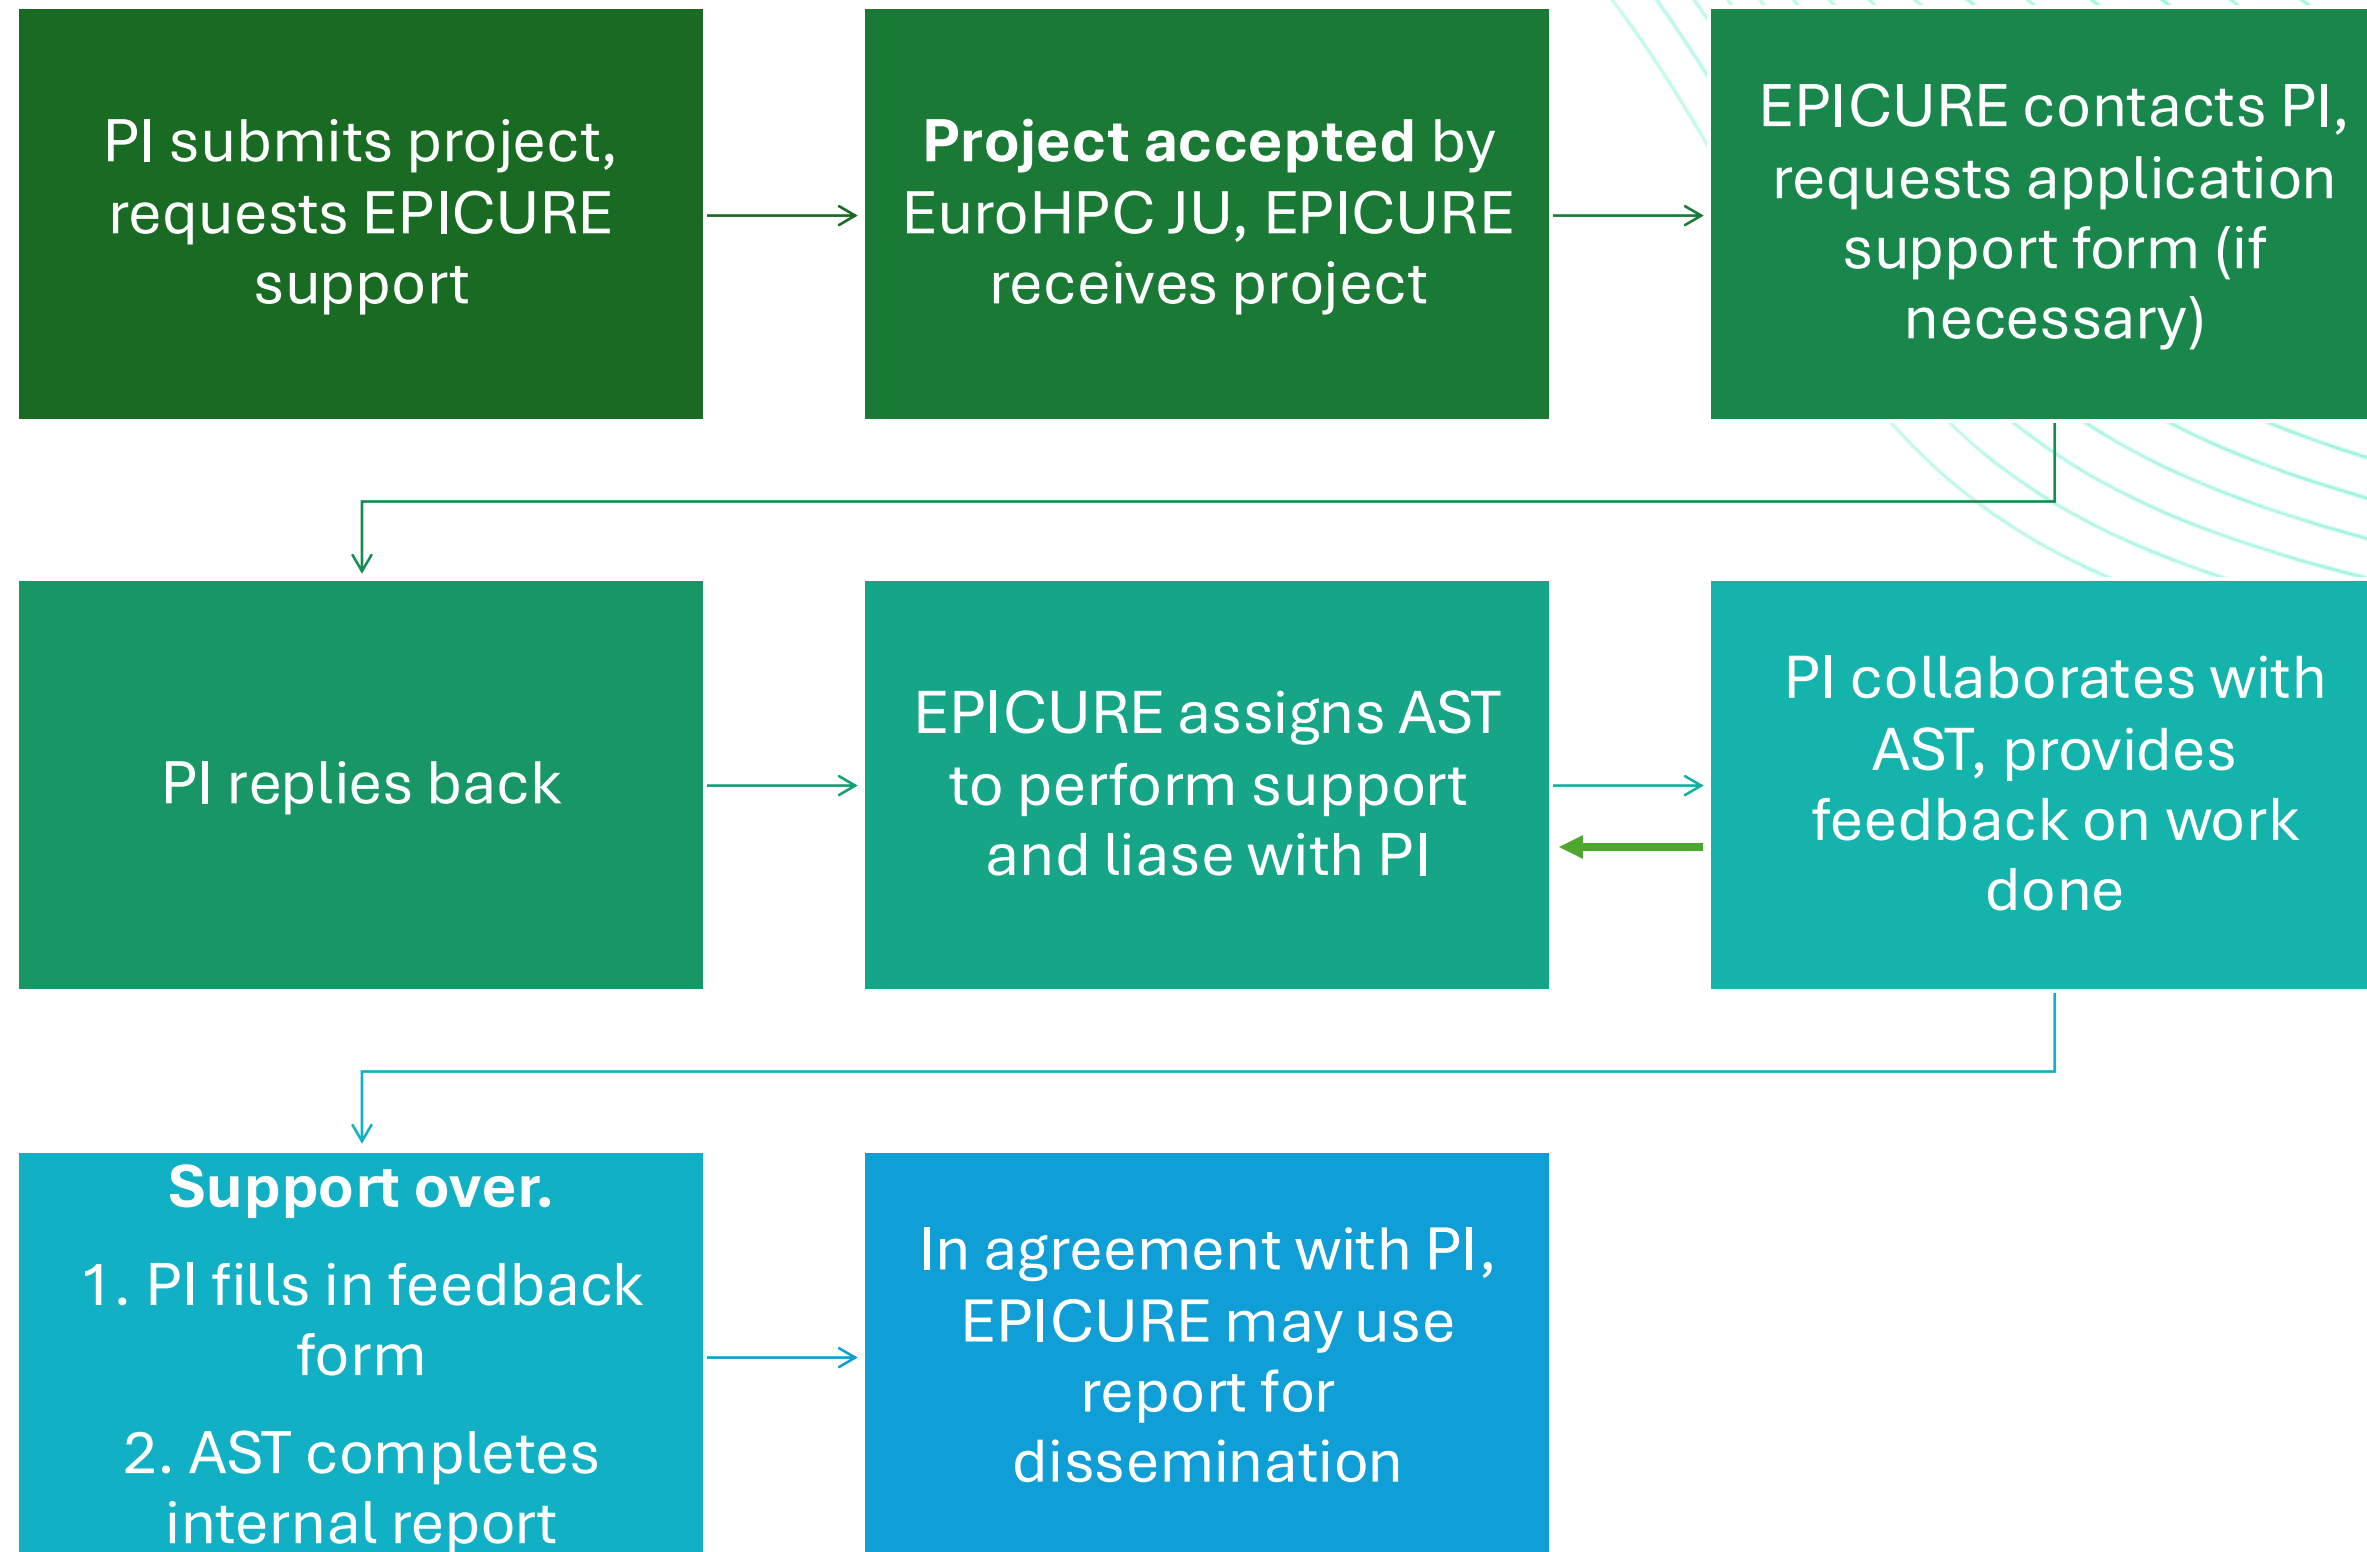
PI submits project, requests EPICURE support

**Project accepted** by EuroHPC JU, EPICURE receives project

EPICURE contacts PI, requests application support form (if necessary)

PI replies back

EPICURE assigns AST to perform support and liase with PI

PI collaborates with AST, provides feedback on work done

**Support over.**

1. PI fills in feedback form

2. AST completes internal report

In agreement with PI, EPICURE may use report for dissemination